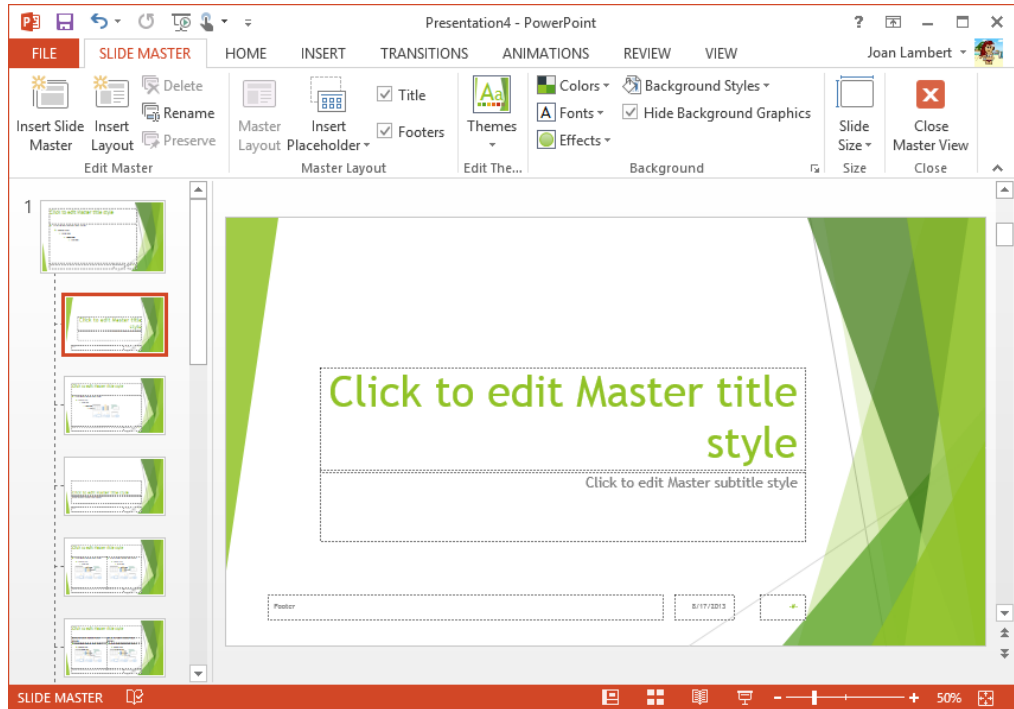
Presentation4 - PowerPoint

? – □ ×

FILE SLIDE MASTER HOME INSERT TRANSITIONS ANIMATIONS REVIEW VIEW Joan Lambert

Insert Slide Master
Insert Layout
Delete
Rename
Preserve
Edit Master

Master Layout
Insert Placeholder
Title
Footers
Master Layout

Themes
Edit The...

Colors
Fonts
Effects
Background Styles
Hide Background Graphics
Background

Slide Size
Size

Close Master View
Close

1

Click to edit Master title style

Click to edit Master subtitle style

Footer

8/17/2013

SLIDE MASTER

50%